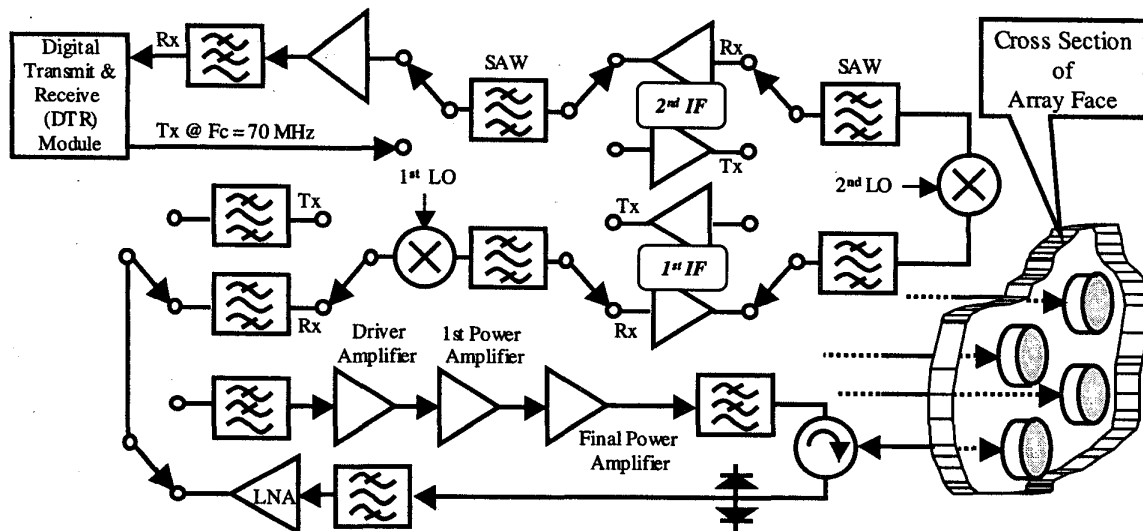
Digital Transmit & Receive (DTR) Module

Rx

Tx @ Fc = 70 MHz

SAW

Rx

$2^{nd}$ IF

Tx

SAW

Cross Section of Array Face

$2^{nd}$ LO

$1^{st}$ LO

Tx

Tx

$1^{st}$ IF

Rx

Rx

Driver Amplifier

1st Power Amplifier

Final Power Amplifier

LNA